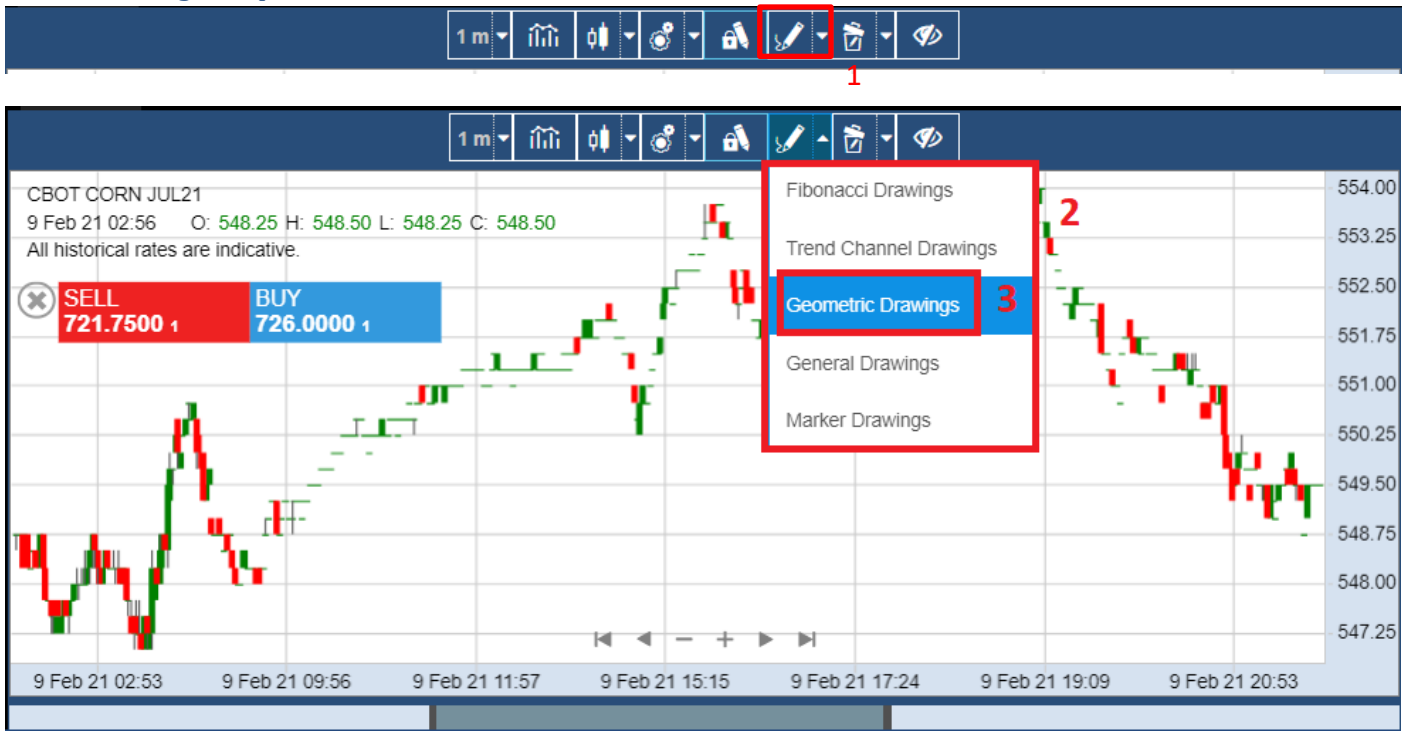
1 m

1

1 m

CBOT CORN JUL21
9 Feb 21 02:56 O: 548.25 H: 548.50 L: 548.25 C: 548.50
All historical rates are indicative.

SELL
721.7500 1

BUY
726.0000 1

Fibonacci Drawings
Trend Channel Drawings
Geometric Drawings
General Drawings
Marker Drawings

2
3

554.00
553.25
552.50
551.75
551.00
550.25
549.50
548.75
548.00
547.25

9 Feb 21 02:53
9 Feb 21 09:56
9 Feb 21 11:57
9 Feb 21 15:15
9 Feb 21 17:24
9 Feb 21 19:09
9 Feb 21 20:53